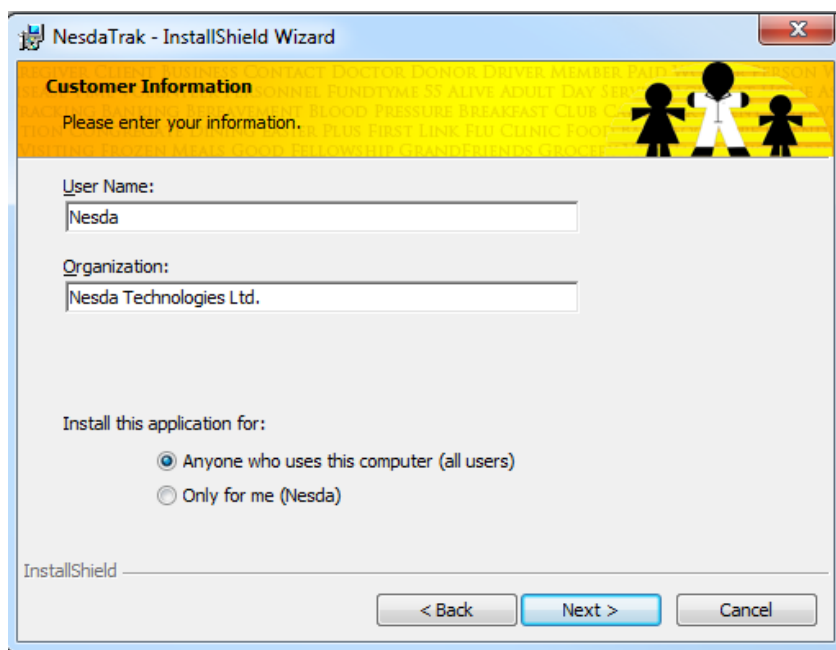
NesdaTrak - InstallShield Wizard

Customer Information

Please enter your information.

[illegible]GIVER CLIENT BUSINESS CONTACT DOCTOR DONOR DRIVER MEMBER PAID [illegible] PERSON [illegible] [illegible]SONNEL FUNDTYME 55 ALIVE ADULT DAY SERV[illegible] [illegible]ACKING BANKING BEREAVEMENT BLOOD PRESSURE BREAKFAST CLUB C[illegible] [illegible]R PLUS FIRST LINK FLU CLINIC FOOD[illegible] VISITING FROZEN MEALS GOOD FELLOWSHIP GRANDFRIENDS GROCE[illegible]

User Name:

Nesda

Organization:

Nesda Technologies Ltd.

Install this application for:

Anyone who uses this computer (all users)

Only for me (Nesda)

InstallShield

< Back

Next >

Cancel